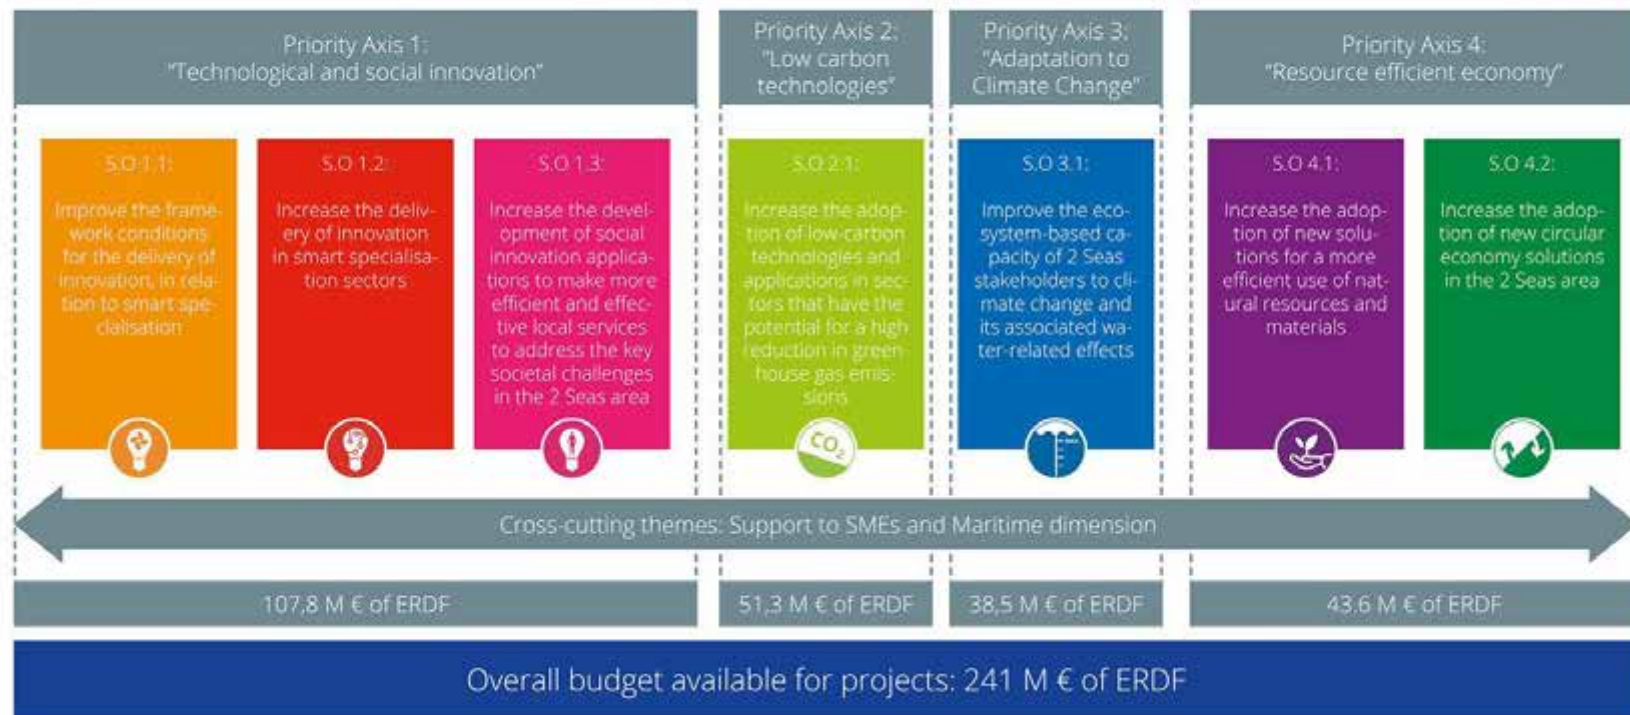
Priority Axis 1:
"Technological and social innovation"

Priority Axis 2:
"Low carbon technologies"

Priority Axis 3:
"Adaptation to Climate Change"

Priority Axis 4:
"Resource efficient economy"

S.O 1.1:
Improve the framework conditions for the delivery of innovation, in relation to smart specialisation

S.O 1.2:
Increase the delivery of innovation in smart specialisation sectors

S.O 1.3:
Increase the development of social innovation applications to make more efficient and effective local services to address the key societal challenges in the 2 Seas area

S.O 2.1:
Increase the adoption of low-carbon technologies and applications in sectors that have the potential for a high reduction in green-house gas emissions

$CO_2$

S.O 3.1:
Improve the eco-system-based capacity of 2 Seas stakeholders to climate change and its associated water-related effects

S.O 4.1:
Increase the adoption of new solutions for a more efficient use of natural resources and materials

S.O 4.2:
Increase the adoption of new circular economy solutions in the 2 Seas area

Cross-cutting themes: Support to SMEs and Maritime dimension

107,8 M € of ERDF

51,3 M € of ERDF

38,5 M € of ERDF

43.6 M € of ERDF

Overall budget available for projects: 241 M € of ERDF